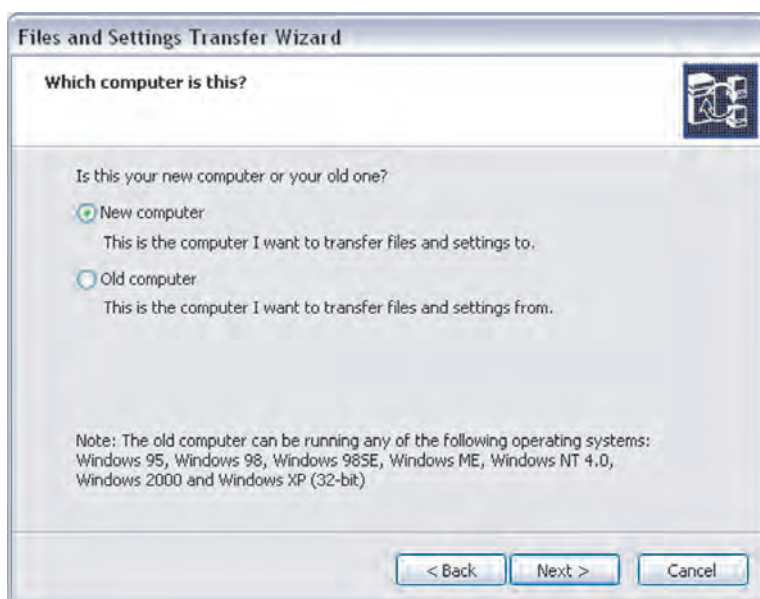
Files and Settings Transfer Wizard

Which computer is this?

Is this your new computer or your old one?

New computer

This is the computer I want to transfer files and settings to.

Old computer

This is the computer I want to transfer files and settings from.

Note: The old computer can be running any of the following operating systems: Windows 95, Windows 98, Windows 98SE, Windows ME, Windows NT 4.0, Windows 2000 and Windows XP (32-bit)

< Back
Next >
Cancel